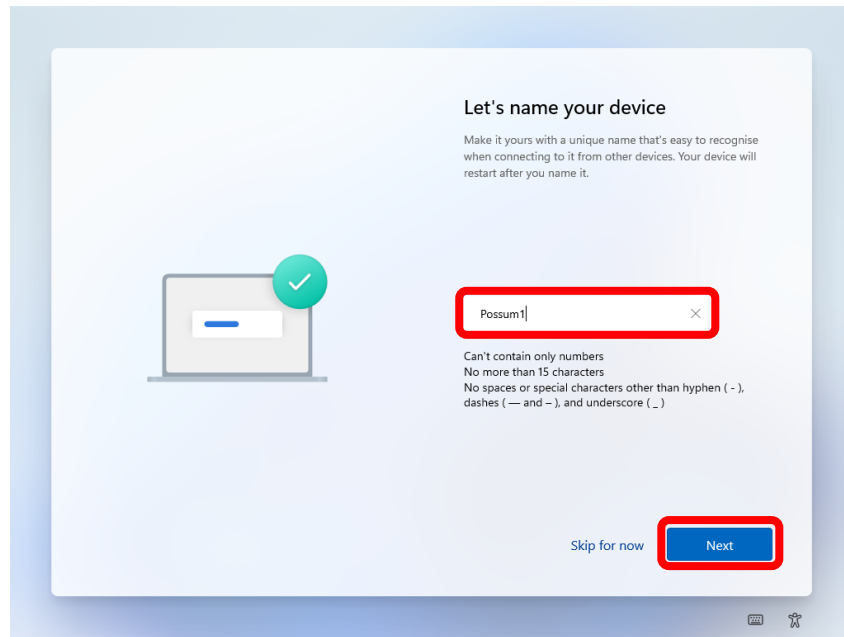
Let's name your device

Make it yours with a unique name that's easy to recognise when connecting to it from other devices. Your device will restart after you name it.

Possum1

Can't contain only numbers
No more than 15 characters
No spaces or special characters other than hyphen ( - ), dashes ( — and – ), and underscore ( _ )

Skip for now

Next